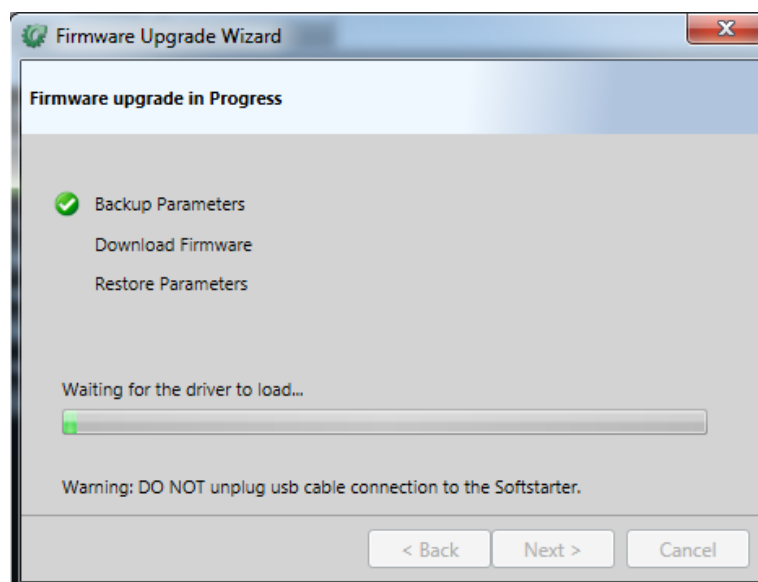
Firmware Upgrade Wizard

X

Firmware upgrade in Progress

Backup Parameters

Download Firmware

Restore Parameters

Waiting for the driver to load...

Warning: DO NOT unplug usb cable connection to the Softstarter.

< Back

Next >

Cancel